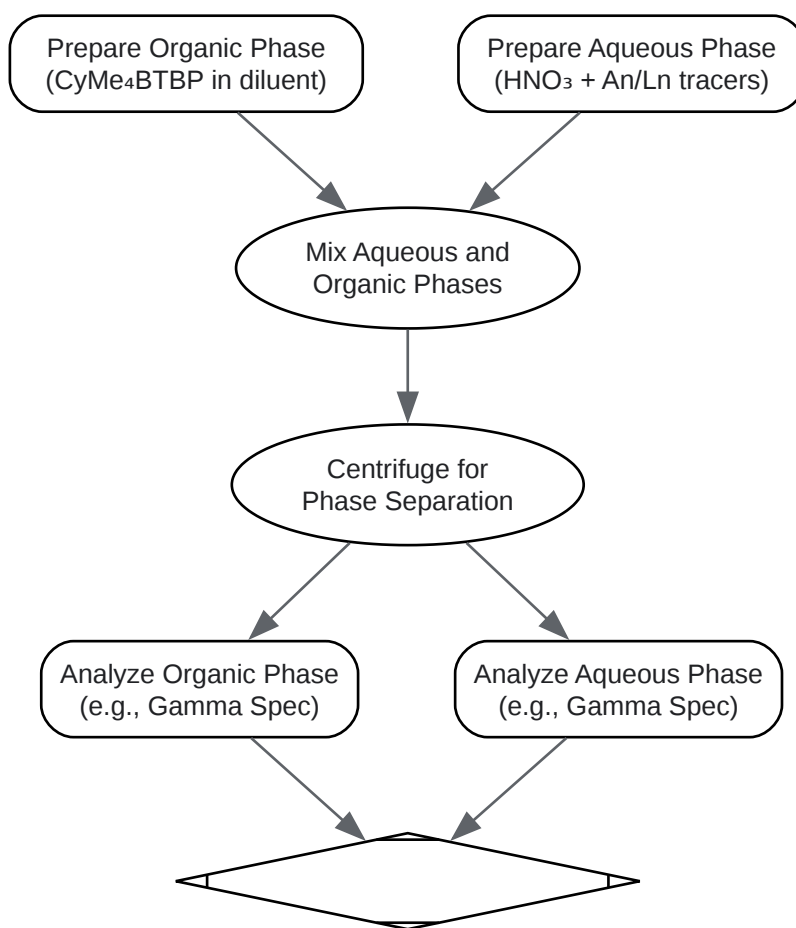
Prepare Organic Phase
(CyMe$_4$BTBP in diluent)

Prepare Aqueous Phase
($HNO_3$ + An/Ln tracers)

Mix Aqueous and
Organic Phases

Centrifuge for
Phase Separation

Analyze Organic Phase
(e.g., Gamma Spec)

Analyze Aqueous Phase
(e.g., Gamma Spec)